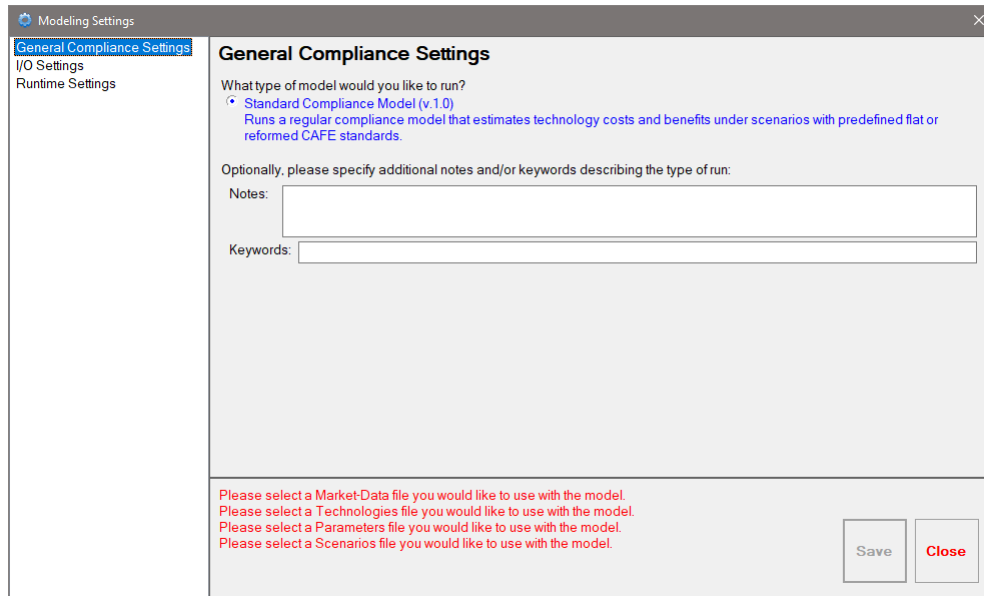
Modeling Settings

General Compliance Settings
I/O Settings
Runtime Settings

General Compliance Settings

What type of model would you like to run?

Standard Compliance Model (v.1.0)
Runs a regular compliance model that estimates technology costs and benefits under scenarios with predefined flat or reformed CAFE standards.

Optionally, please specify additional notes and/or keywords describing the type of run:

Notes:

Keywords:

Please select a Market-Data file you would like to use with the model.
Please select a Technologies file you would like to use with the model.
Please select a Parameters file you would like to use with the model.
Please select a Scenarios file you would like to use with the model.

Save

Close